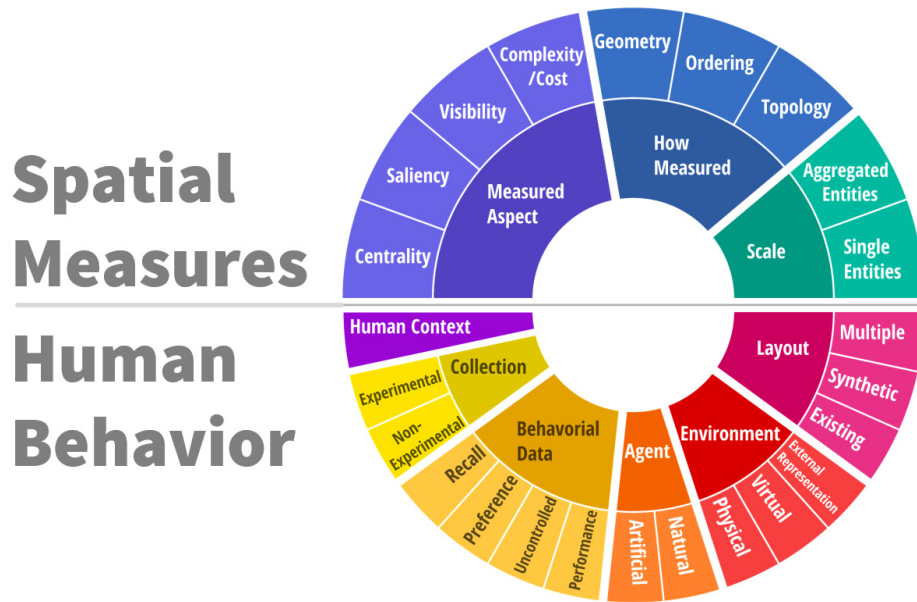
Spatial Measures

Human Behavior

Centrality
Saliency
Visibility
Complexity /Cost
Measured Aspect
Geometry
Ordering
Topology
How Measured
Aggregated Entities
Single Entities
Scale

Human Context
Collection
Experimental
Non-Experimental
Behavorial Data
Recall
Preference
Uncontrolled
Performance
Agent
Artificial
Natural
Environment
Physical
Virtual
External Representation
Layout
Multiple
Synthetic
Existing